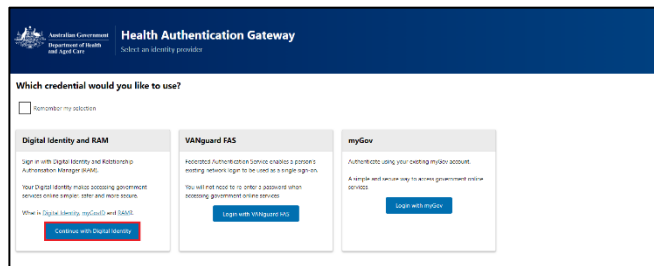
Australian Government
Department of Health and Aged Care

Health Authentication Gateway
Select an identity provider

Which credential would you like to use?

Remember my selection

Digital Identity and RAM

Sign in with Digital Identity and Relationship Authorisation Manager (RAM).

Your Digital Identity makes accessing government services online simpler, safer and more secure.

What is Digital Identity, myGovID and RAM.

Continue with Digital Identity

VANguard FAS

Federated Authentication Service enables a person's existing network login to be used as a single sign-on.

You will not need to re-enter a password when accessing government online services

Login with VANguard FAS

myGov

Authenticate using your existing myGov account.

A simple and secure way to access government online services

Login with myGov